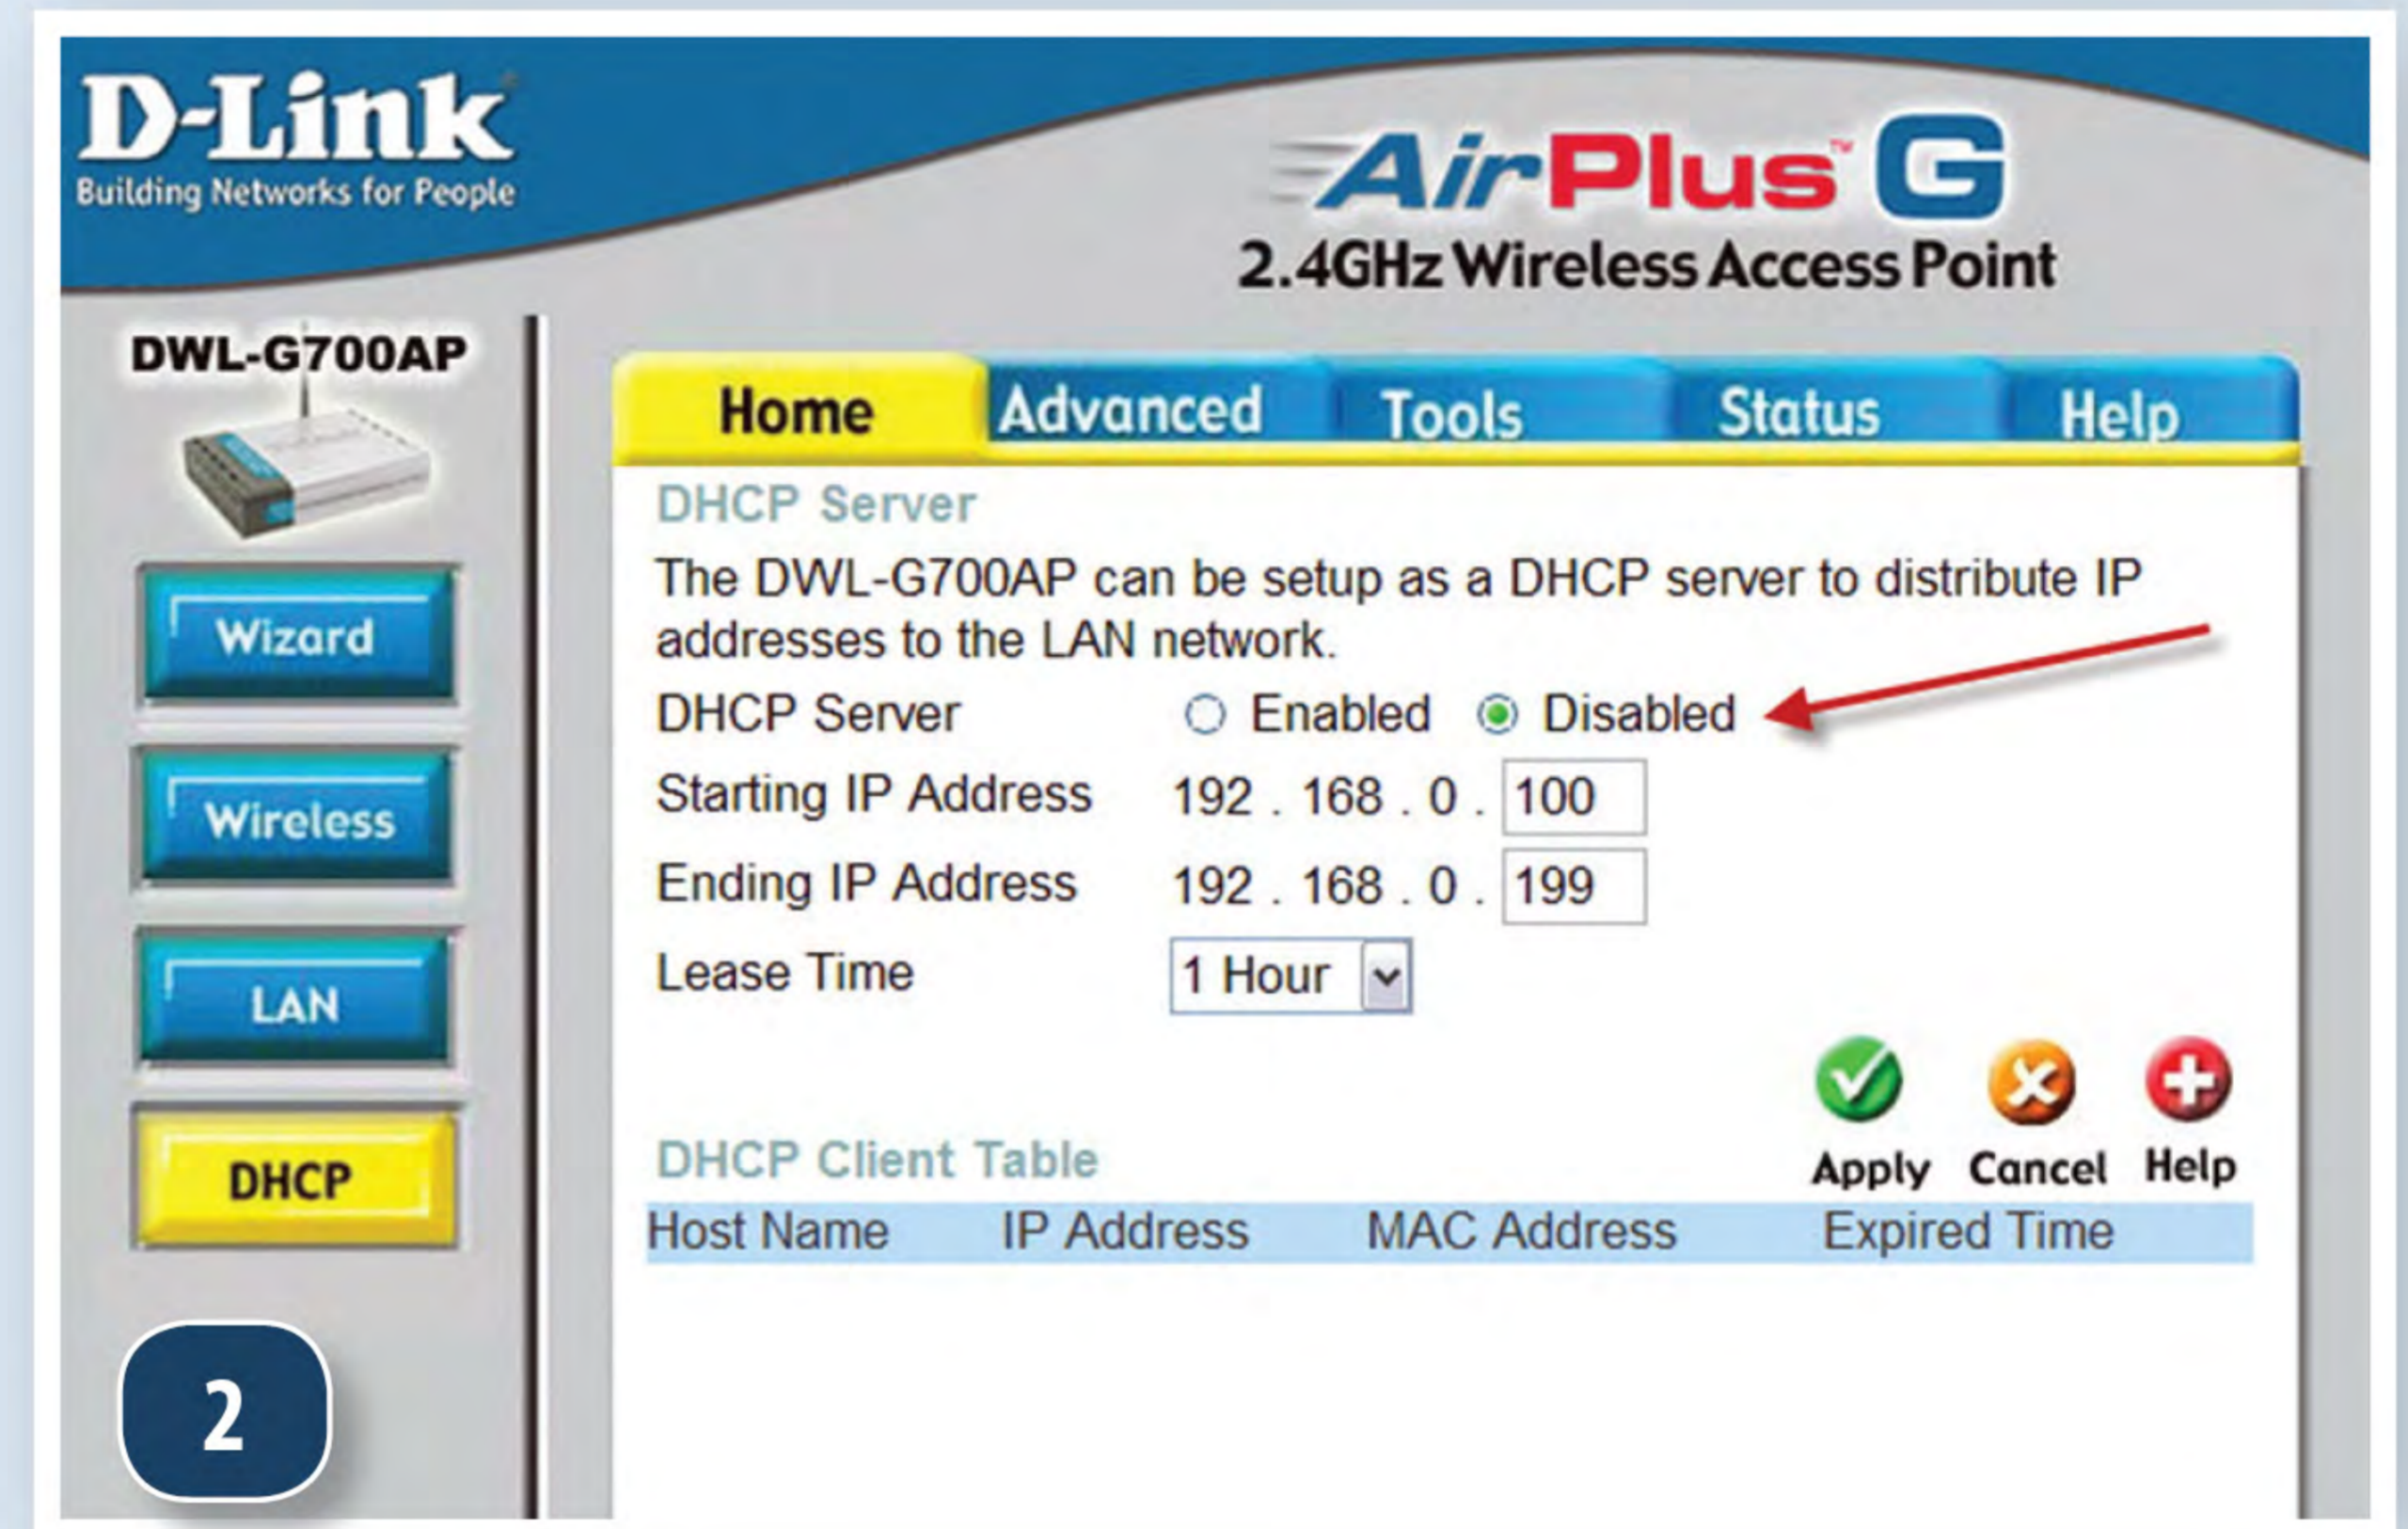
D-Link
Building Networks for People

AirPlus G
2.4GHz Wireless Access Point

DWL-G700AP

Wizard
Wireless
LAN
DHCP

2

Home | Advanced | Tools | Status | Help

DHCP Server

The DWL-G700AP can be setup as a DHCP server to distribute IP addresses to the LAN network.

DHCP Server ○ Enabled ◉ Disabled

Starting IP Address 192 . 168 . 0 . 100

Ending IP Address 192 . 168 . 0 . 199

Lease Time 1 Hour

Apply Cancel Help

DHCP Client Table

| Host Name | IP Address | MAC Address | Expired Time |
|---|---|---|---|